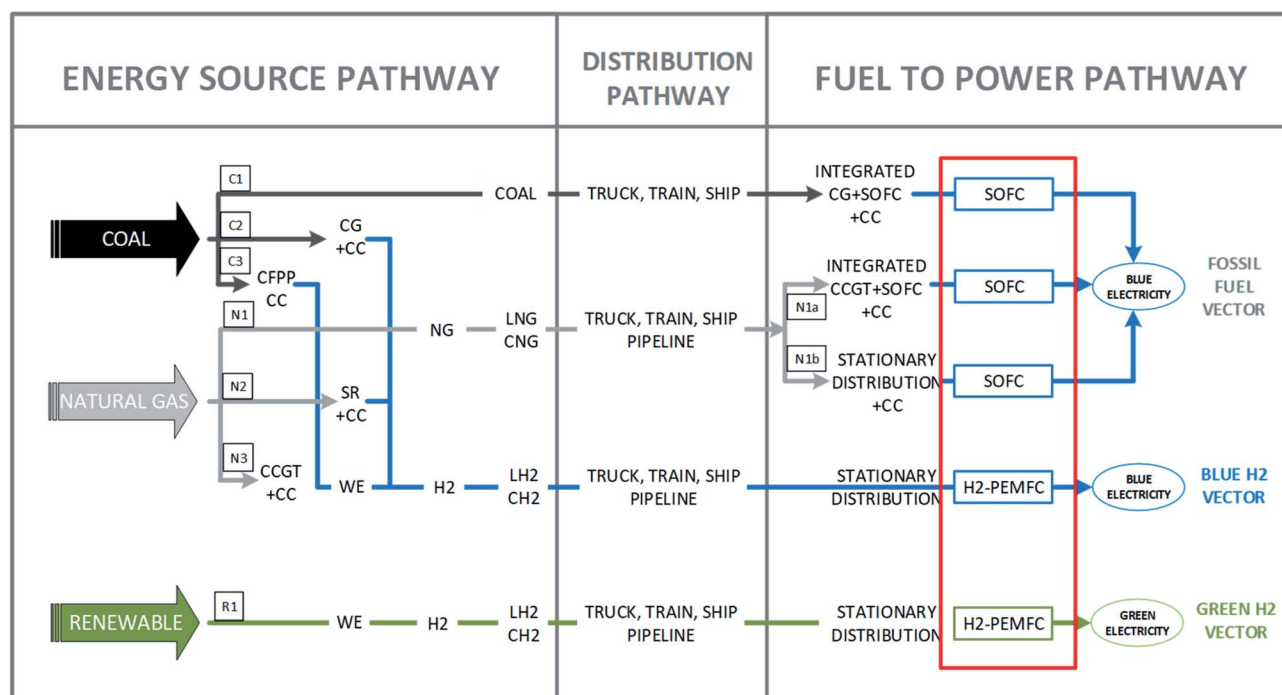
ENERGY SOURCE PATHWAY

DISTRIBUTION PATHWAY

FUEL TO POWER PATHWAY

C1
COAL
C2
C3
CG +CC
CFPP CC
COAL
TRUCK, TRAIN, SHIP
INTEGRATED CG+SOFC +CC
SOFC

N1
NATURAL GAS
N2
N3
NG
LNG CNG
TRUCK, TRAIN, SHIP PIPELINE
N1a
INTEGRATED CCGT+SOFC +CC
SOFC
BLUE ELECTRICITY
FOSSIL FUEL VECTOR
N1b
STATIONARY DISTRIBUTION +CC
SOFC
SR +CC
CCGT +CC
WE
H2
LH2 CH2
TRUCK, TRAIN, SHIP PIPELINE
STATIONARY DISTRIBUTION
H2-PEMFC
BLUE ELECTRICITY
BLUE H2 VECTOR

RENEWABLE
R1
WE
H2
LH2 CH2
TRUCK, TRAIN, SHIP PIPELINE
STATIONARY DISTRIBUTION
H2-PEMFC
GREEN ELECTRICITY
GREEN H2 VECTOR